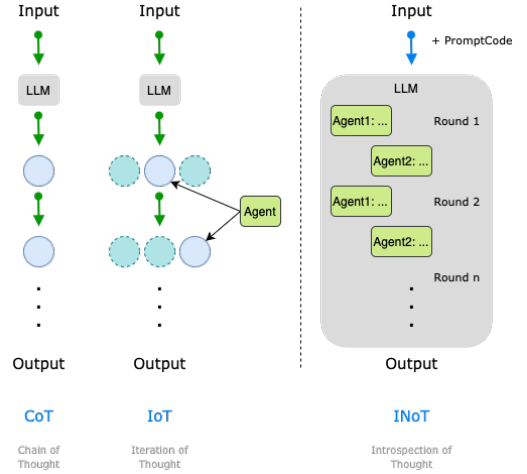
Input

LLM

Output

CoT

Chain of Thought

Input

LLM

Agent

Output

IoT

Iteration of Thought

Input

+ PromptCode

LLM

Agent1: ...

Round 1

Agent2: ...

Agent1: ...

Round 2

Agent2: ...

Round n

Output

INoT

Introspection of Thought